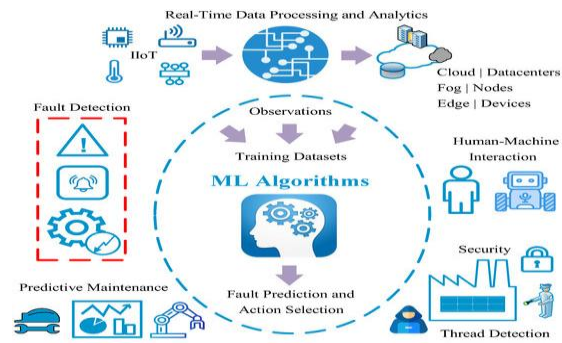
Real-Time Data Processing and Analytics

IIoT

Cloud | Datacenters
Fog | Nodes
Edge | Devices

Fault Detection

Observations

Training Datasets

ML Algorithms

Human-Machine Interaction

Security

Fault Prediction and Action Selection

Predictive Maintenance

Thread Detection